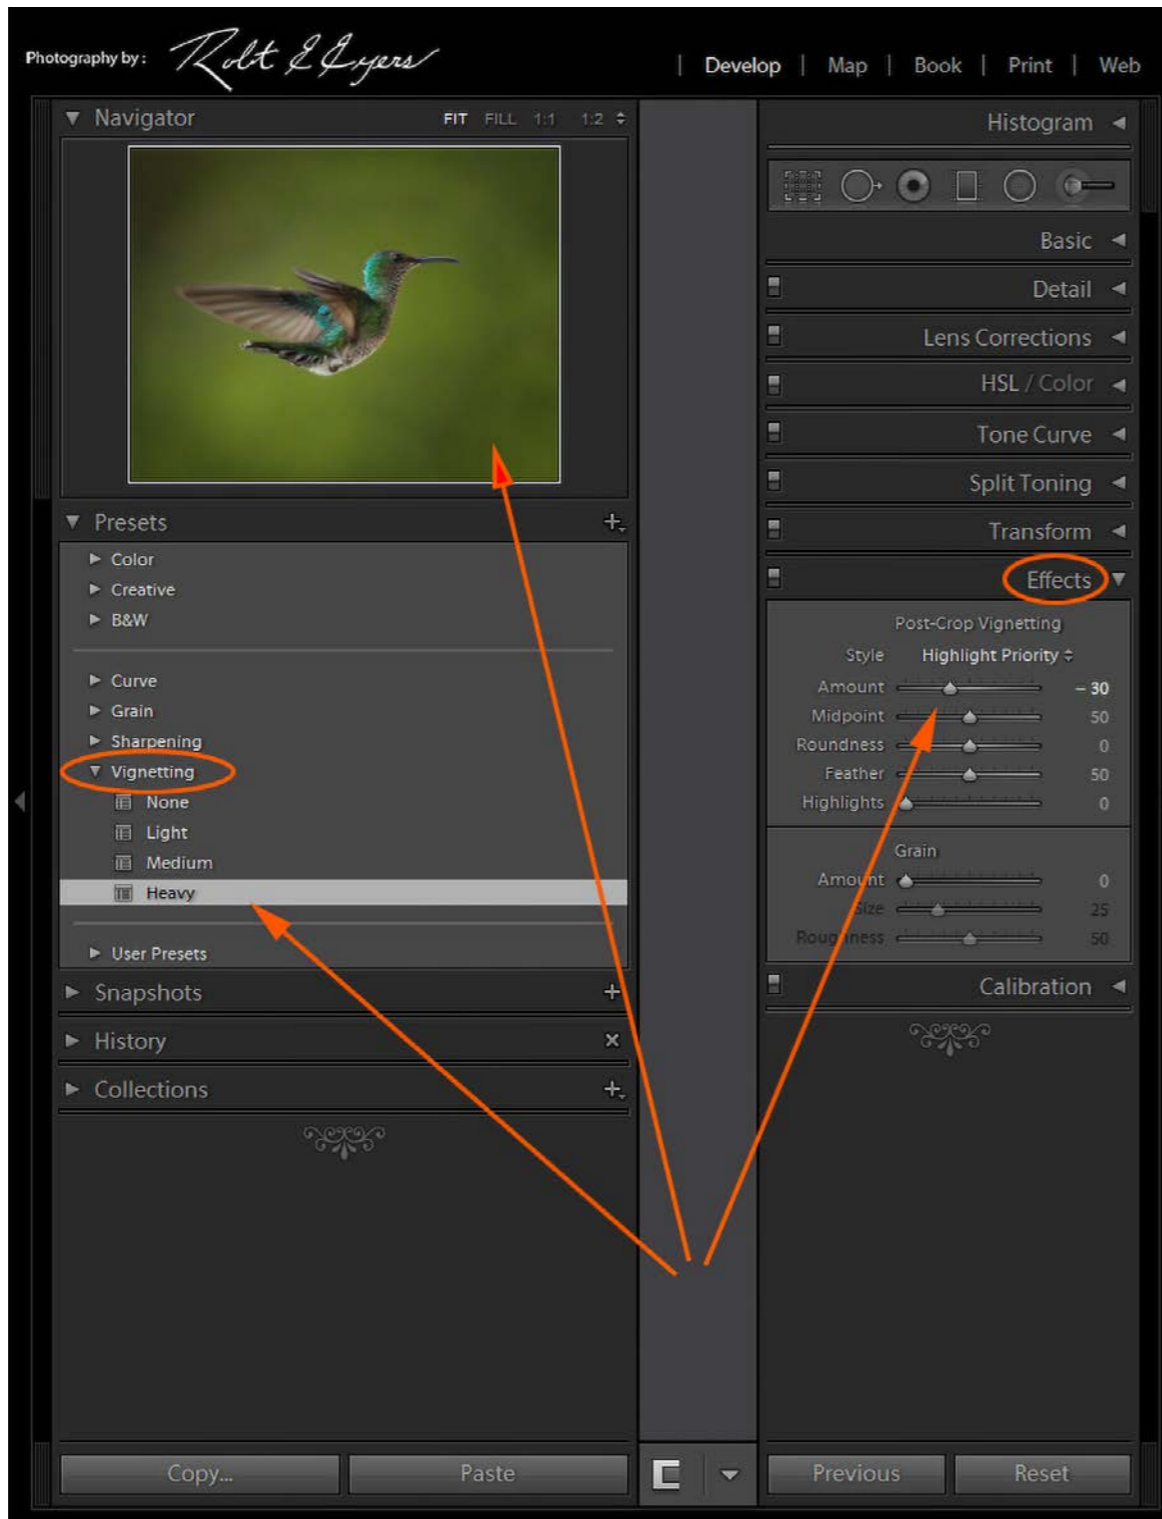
Photography by: Rob E Byers

| Develop | Map | Book | Print | Web

Navigator FIT FILL 1:1 1:2

Presets
Color
Creative
B&W
Curve
Grain
Sharpening
Vignetting
None
Light
Medium
Heavy
User Presets

Snapshots
History
Collections

Copy... Paste

Histogram
Basic
Detail
Lens Corrections
HSL / Color
Tone Curve
Split Toning
Transform
Effects

Post-Crop Vignetting
Style Highlight Priority
Amount – 30
Midpoint 50
Roundness 0
Feather 50
Highlights 0

Grain
Amount 0
Size 25
Roughness 50

Calibration

Previous Reset